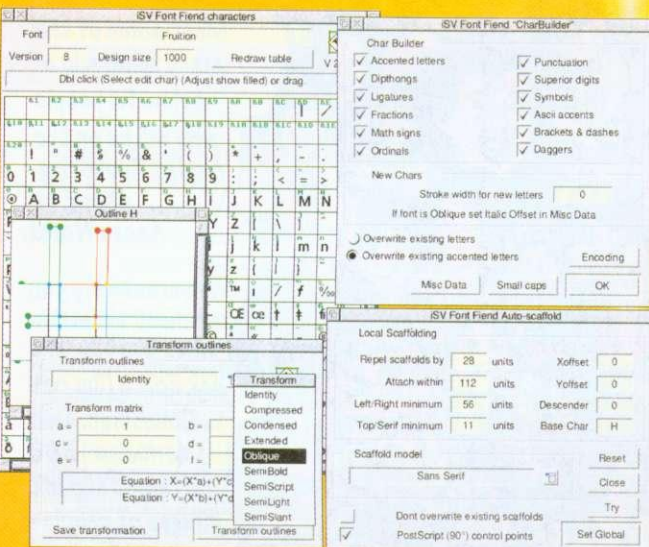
iSV Font Fiend characters

Font Fruition

Version 8 Design size 1000 Redraw table

V 2

Dbl click (Select edit char) (Adjust show filled) or drag.

! " # $ % & ' ( ) * + , - .

0 1 2 3 4 5 6 7 8 9 : ; < = >

@ A B C D E F G H I J K L M N

Outline H

Y Z [ \ ] ^

j k l m n

y z { | }

™ ı ⁄ f ‰

Œ œ † ‡ fi

iSV Font Fiend "CharBuilder"

Char Builder

✓ Accented letters ✓ Punctuation

✓ Dipthongs ✓ Superior digits

✓ Ligatures ✓ Symbols

✓ Fractions ✓ Ascii accents

✓ Math signs ✓ Brackets & dashes

✓ Ordinals ✓ Daggers

New Chars

Stroke width for new letters 0

If font is Oblique set Italic Offset in Misc Data

Overwrite existing letters

Overwrite existing accented letters

Encoding

Misc Data Small caps OK

iSV Font Fiend Auto-scaffold

Local Scaffolding

Repel scaffolds by 28 units Xoffset 0

Attach within 112 units Yoffset 0

Left/Right minimum 56 units Descender 0

Top/Serif minimum 11 units Base Char H

Scaffold model

Sans Serif

Reset

Close

Try

Dont overwrite existing scaffolds

✓ PostScript (90°) control points

Set Global

Transform outlines

Transform outlines

Identity

Transform

Identity

Compressed

Condensed

Extended

Oblique

SemiBold

SemiScript

SemiLight

SemiSlant

Transform matrix

a = 1 b =

c = 0 d =

e = 0 f =

Equation : X=(X*a)+(Y*c

Equation : Y=(X*b)+(Y*d

Save transformation Transform outlines